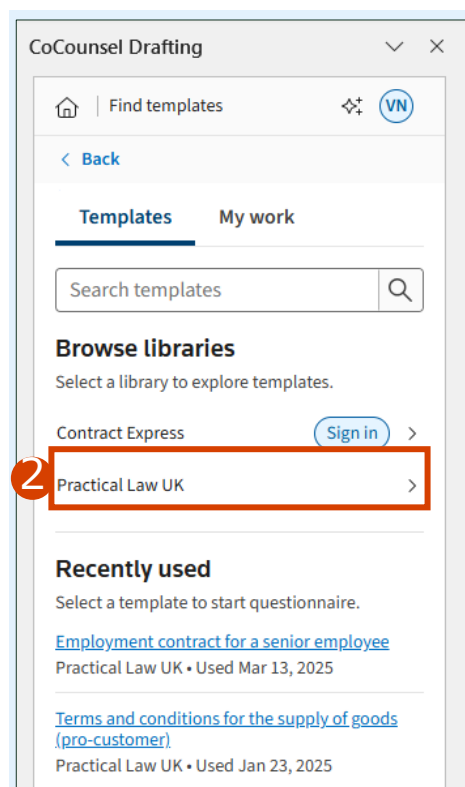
CoCounsel Drafting

Find templates

VN

< Back

Templates

My work

Search templates

Browse libraries

Select a library to explore templates.

Contract Express

Sign in

2

Practical Law UK

Recently used

Select a template to start questionnaire.

Employment contract for a senior employee

Practical Law UK • Used Mar 13, 2025

Terms and conditions for the supply of goods (pro-customer)

Practical Law UK • Used Jan 23, 2025